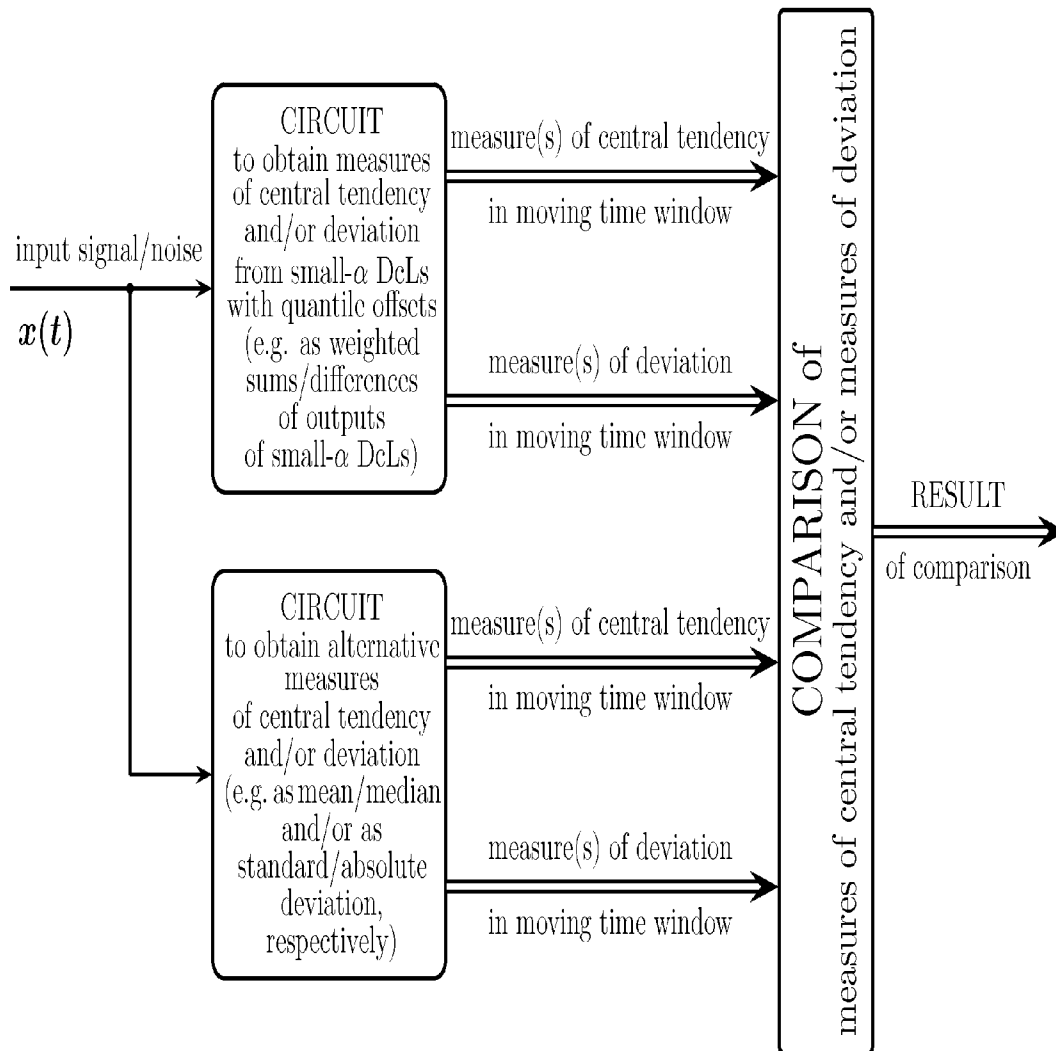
input signal/noise

$x(t)$

CIRCUIT
to obtain measures of central tendency and/or deviation from small-$\alpha$ DcLs with quantile offsets (e.g. as weighted sums/differences of outputs of small-$\alpha$ DcLs)

measure(s) of central tendency
in moving time window

measure(s) of deviation
in moving time window

CIRCUIT
to obtain alternative measures of central tendency and/or deviation (e.g. as mean/median and/or as standard/absolute deviation, respectively)

measure(s) of central tendency
in moving time window

measure(s) of deviation
in moving time window

COMPARISON of
measures of central tendency and/or measures of deviation

RESULT
of comparison